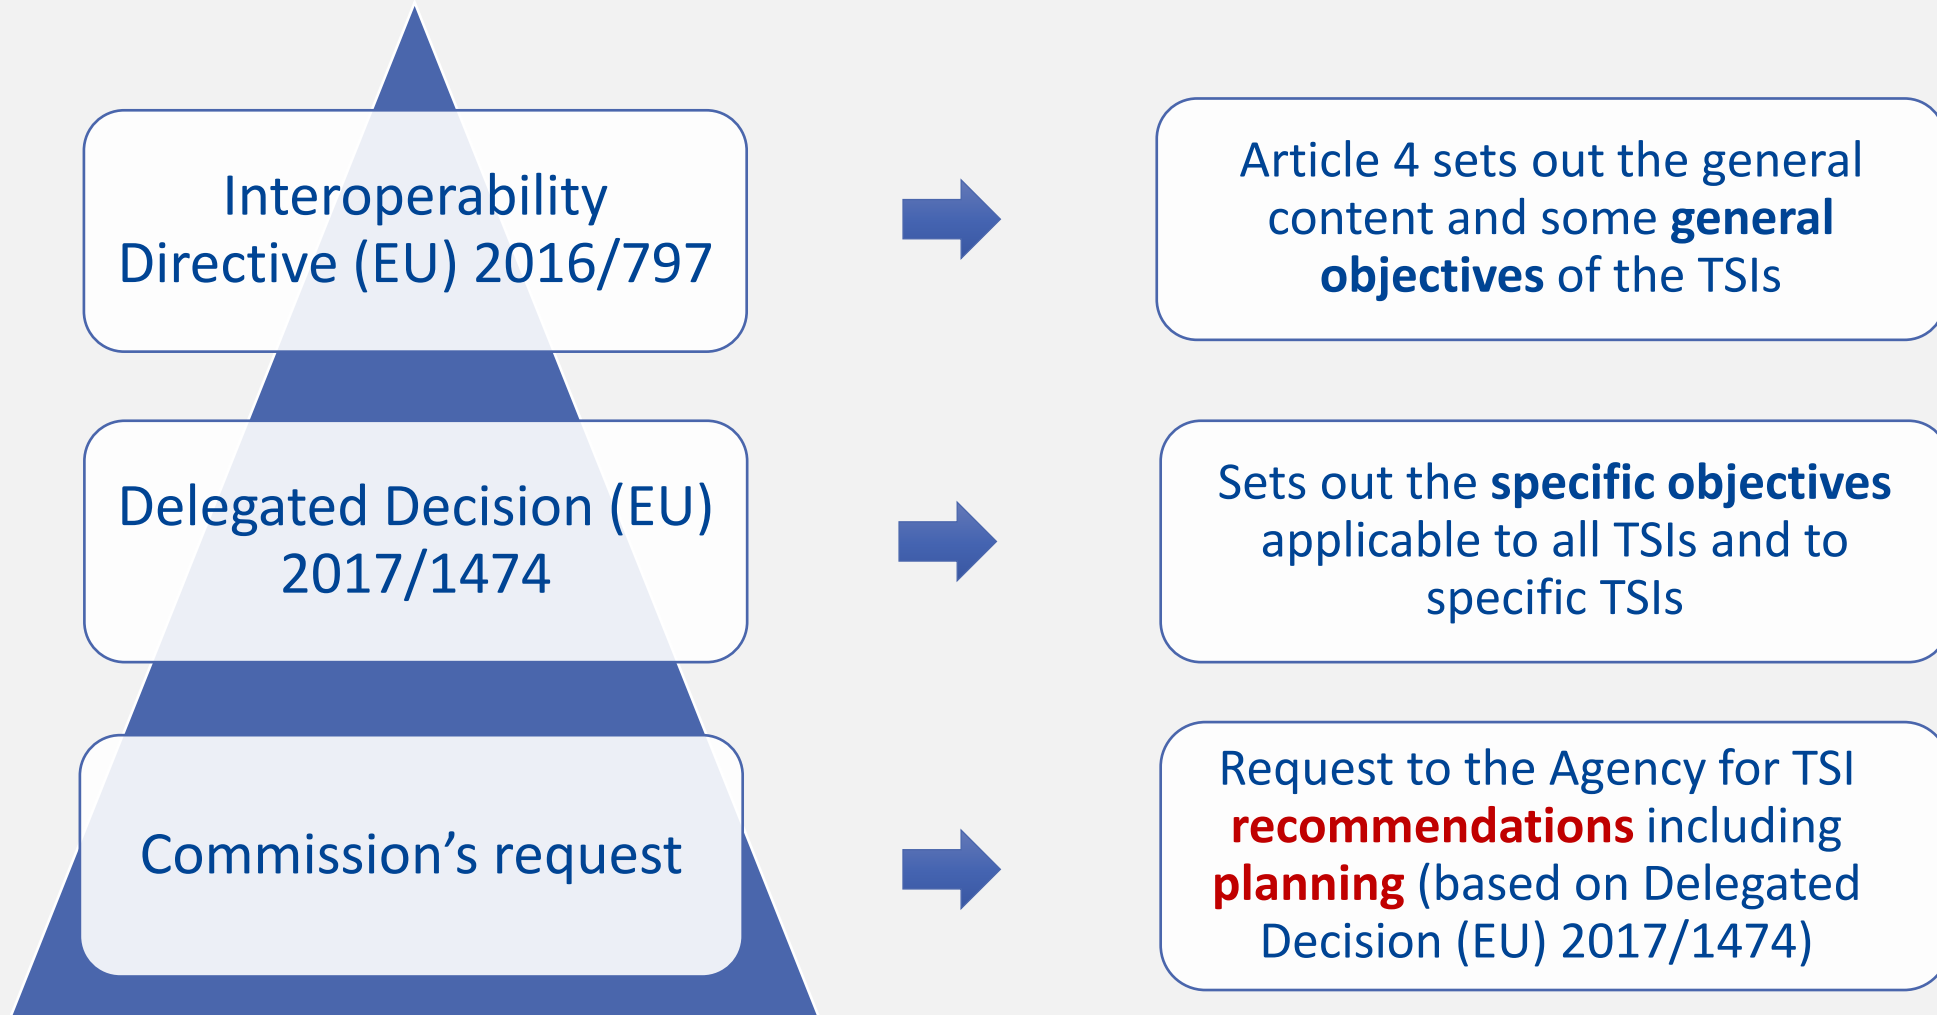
Interoperability Directive (EU) 2016/797

Article 4 sets out the general content and some general objectives of the TSIs

Delegated Decision (EU) 2017/1474

Sets out the specific objectives applicable to all TSIs and to specific TSIs

Commission’s request

Request to the Agency for TSI recommendations including planning (based on Delegated Decision (EU) 2017/1474)